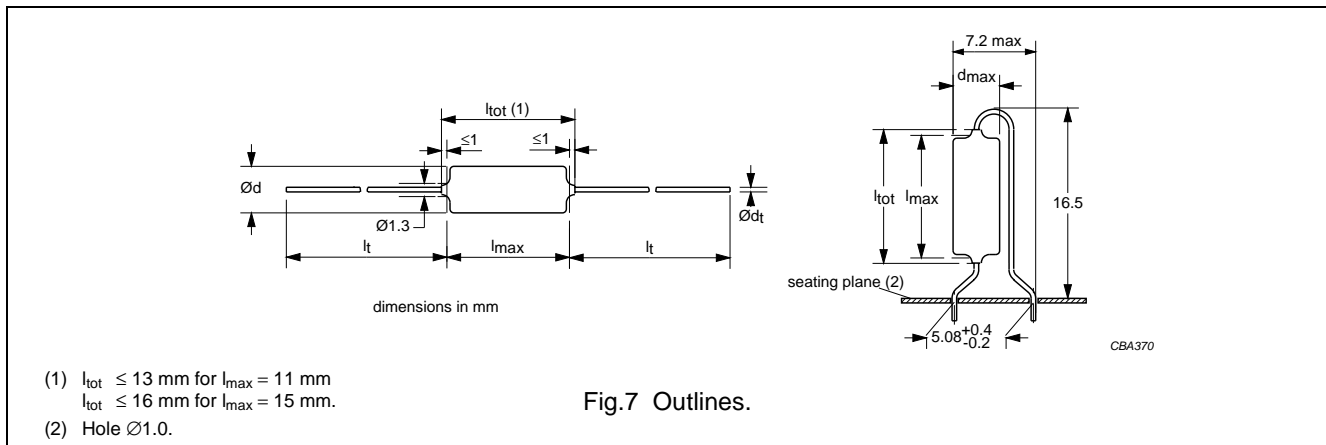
$l_{tot}$ (1)

≤1

≤1

Ød

Ø1.3

$Ød_t$

$l_t$

$l_{max}$

$l_t$

dimensions in mm

7.2 max

$d_{max}$

$l_{tot}$ $l_{max}$

16.5

seating plane (2)

$5.08^{+0.4}_{-0.2}$

CBA370

(1) $l_{tot}$ ≤ 13 mm for $l_{max}$ = 11 mm
$l_{tot}$ ≤ 16 mm for $l_{max}$ = 15 mm.

(2) Hole ∅1.0.

Fig.7 Outlines.